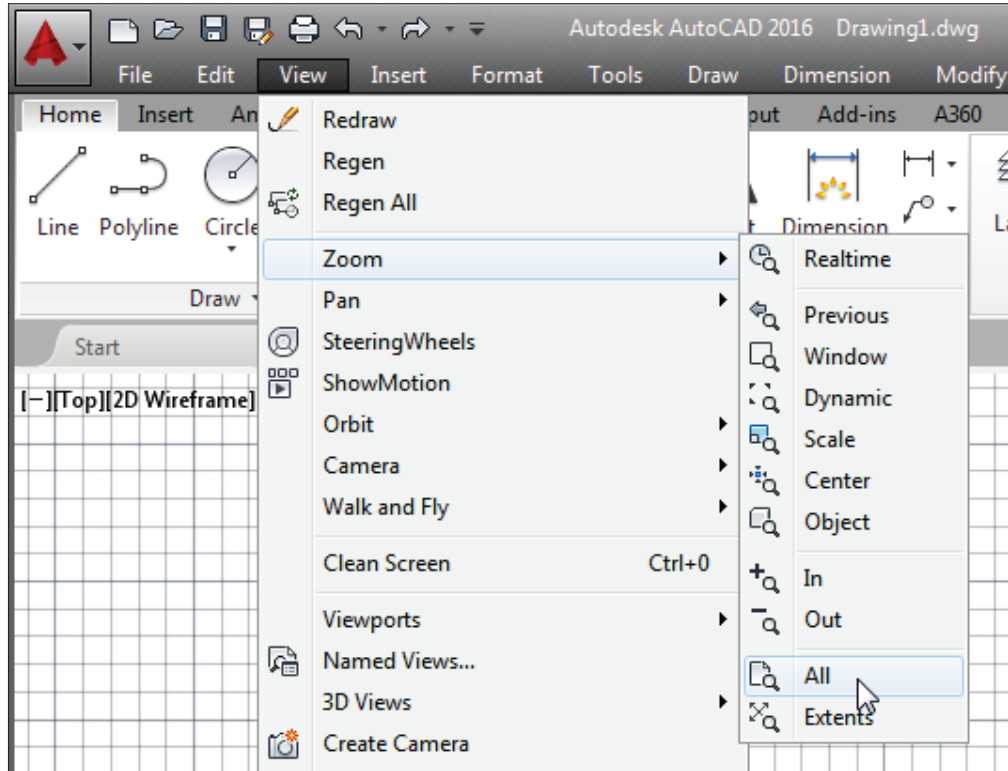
Autodesk AutoCAD 2016 Drawing1.dwg

File Edit View Insert Format Tools Draw Dimension Modify

Home Insert An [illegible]put Add-ins A360

Line Polyline Circle

Draw

Dimension

La

Start

[−][Top][2D Wireframe]

Redraw
Regen
Regen All
Zoom
Pan
SteeringWheels
ShowMotion
Orbit
Camera
Walk and Fly
Clean Screen Ctrl+0
Viewports
Named Views...
3D Views
Create Camera

Realtime
Previous
Window
Dynamic
Scale
Center
Object
In
Out
All
Extents